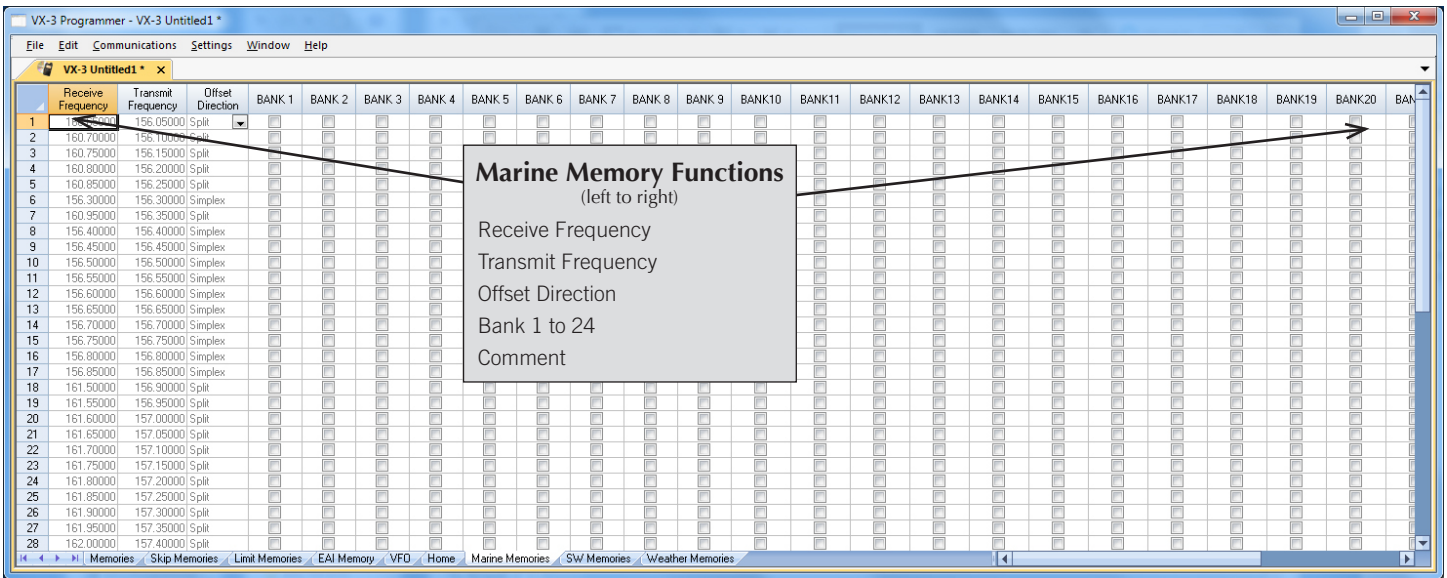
VX-3 Programmer - VX-3 Untitled1 *

File Edit Communications Settings Window Help

VX-3 Untitled1 * ×

| | Receive Frequency | Transmit Frequency | Offset Direction | BANK 1 | BANK 2 | BANK 3 | BANK 4 | BANK 5 | BANK 6 | BANK 7 | BANK 8 | BANK 9 | BANK10 | BANK11 | BANK12 | BANK13 | BANK14 | BANK15 | BANK16 | BANK17 | BANK18 | BANK19 | BANK20 | BAN |
|---|---|---|---|---|---|---|---|---|---|---|---|---|---|---|---|---|---|---|---|---|---|---|---|---|
| 1 | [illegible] | 156.05000 | Split | | | | | | | | | | | | | | | | | | | | | |
| 2 | 160.70000 | 156.10000 | Split | | | | | | | | | | | | | | | | | | | | | |
| 3 | 160.75000 | 156.15000 | Split | | | | | | | | | | | | | | | | | | | | | |
| 4 | 160.80000 | 156.20000 | Split | | | | | | | | | | | | | | | | | | | | | |
| 5 | 160.85000 | 156.25000 | Split | | | | | | | | | | | | | | | | | | | | | |
| 6 | 156.30000 | 156.30000 | Simplex | | | | | | | | | | | | | | | | | | | | | |
| 7 | 160.95000 | 156.35000 | Split | | | | | | | | | | | | | | | | | | | | | |
| 8 | 156.40000 | 156.40000 | Simplex | | | | | | | | | | | | | | | | | | | | | |
| 9 | 156.45000 | 156.45000 | Simplex | | | | | | | | | | | | | | | | | | | | | |
| 10 | 156.50000 | 156.50000 | Simplex | | | | | | | | | | | | | | | | | | | | | |
| 11 | 156.55000 | 156.55000 | Simplex | | | | | | | | | | | | | | | | | | | | | |
| 12 | 156.60000 | 156.60000 | Simplex | | | | | | | | | | | | | | | | | | | | | |
| 13 | 156.65000 | 156.65000 | Simplex | | | | | | | | | | | | | | | | | | | | | |
| 14 | 156.70000 | 156.70000 | Simplex | | | | | | | | | | | | | | | | | | | | | |
| 15 | 156.75000 | 156.75000 | Simplex | | | | | | | | | | | | | | | | | | | | | |
| 16 | 156.80000 | 156.80000 | Simplex | | | | | | | | | | | | | | | | | | | | | |
| 17 | 156.85000 | 156.85000 | Simplex | | | | | | | | | | | | | | | | | | | | | |
| 18 | 161.50000 | 156.90000 | Split | | | | | | | | | | | | | | | | | | | | | |
| 19 | 161.55000 | 156.95000 | Split | | | | | | | | | | | | | | | | | | | | | |
| 20 | 161.60000 | 157.00000 | Split | | | | | | | | | | | | | | | | | | | | | |
| 21 | 161.65000 | 157.05000 | Split | | | | | | | | | | | | | | | | | | | | | |
| 22 | 161.70000 | 157.10000 | Split | | | | | | | | | | | | | | | | | | | | | |
| 23 | 161.75000 | 157.15000 | Split | | | | | | | | | | | | | | | | | | | | | |
| 24 | 161.80000 | 157.20000 | Split | | | | | | | | | | | | | | | | | | | | | |
| 25 | 161.85000 | 157.25000 | Split | | | | | | | | | | | | | | | | | | | | | |
| 26 | 161.90000 | 157.30000 | Split | | | | | | | | | | | | | | | | | | | | | |
| 27 | 161.95000 | 157.35000 | Split | | | | | | | | | | | | | | | | | | | | | |
| 28 | 162.00000 | 157.40000 | Split | | | | | | | | | | | | | | | | | | | | | |

Marine Memory Functions
(left to right)
Receive Frequency
Transmit Frequency
Offset Direction
Bank 1 to 24
Comment

Memories / Skip Memories / Limit Memories / EAI Memory / VFO / Home / Marine Memories / SW Memories / Weather Memories